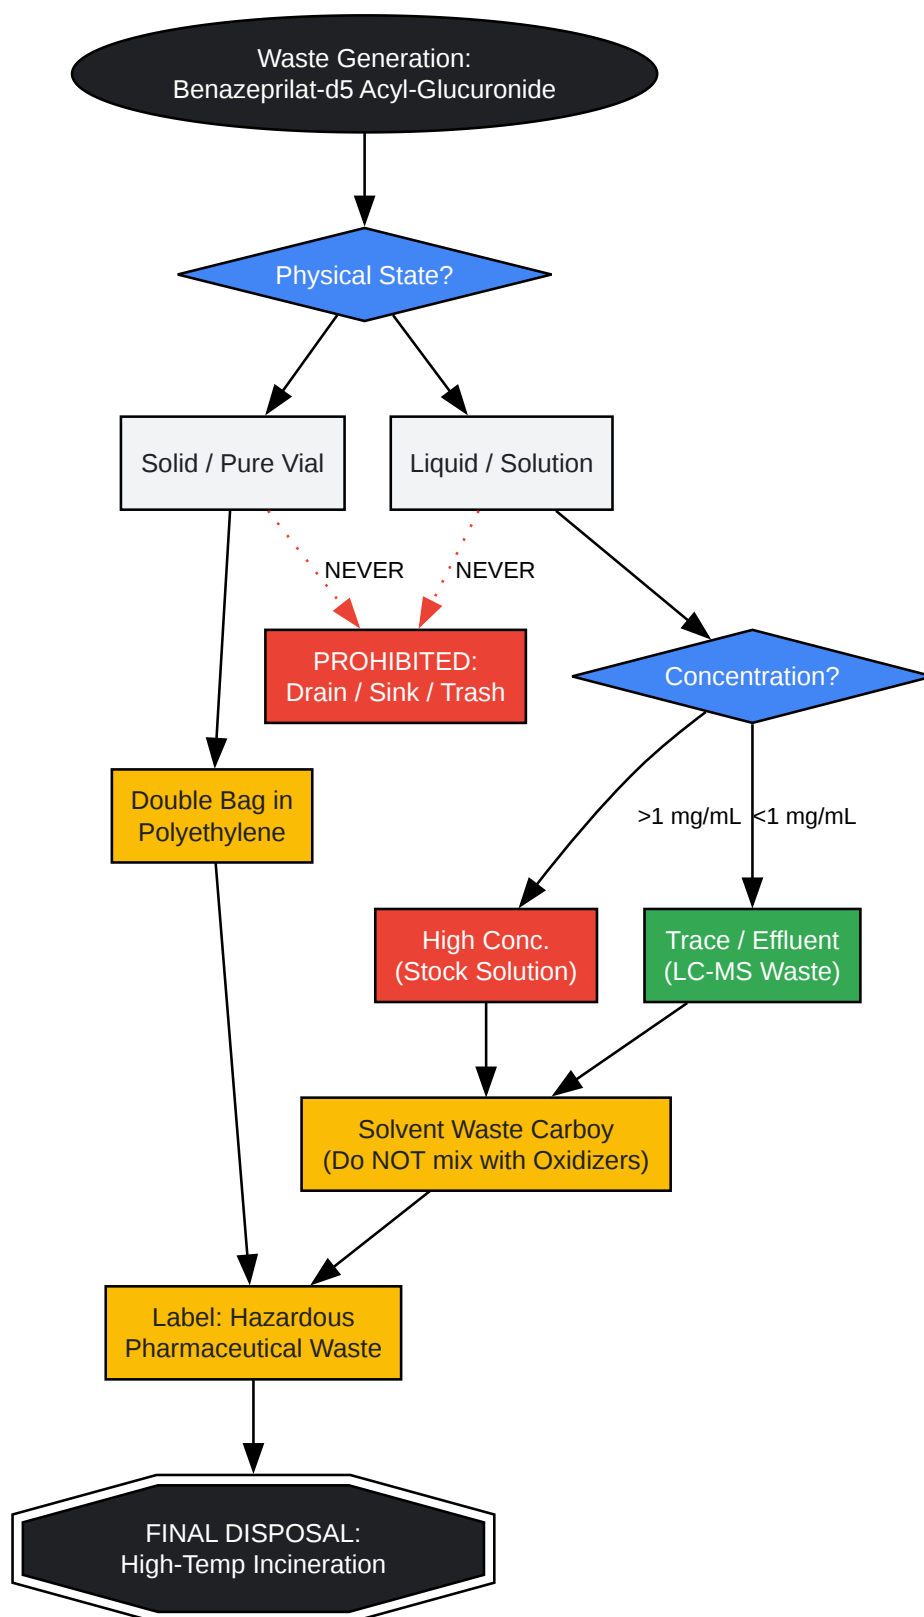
Waste Generation:
Benazeprilat-d5 Acyl-Glucuronide

Physical State?

Solid / Pure Vial

Liquid / Solution

NEVER

NEVER

PROHIBITED:
Drain / Sink / Trash

Concentration?

Double Bag in
Polyethylene

>1 mg/mL

<1 mg/mL

High Conc.
(Stock Solution)

Trace / Effluent
(LC-MS Waste)

Solvent Waste Carboy
(Do NOT mix with Oxidizers)

Label: Hazardous
Pharmaceutical Waste

FINAL DISPOSAL:
High-Temp Incineration